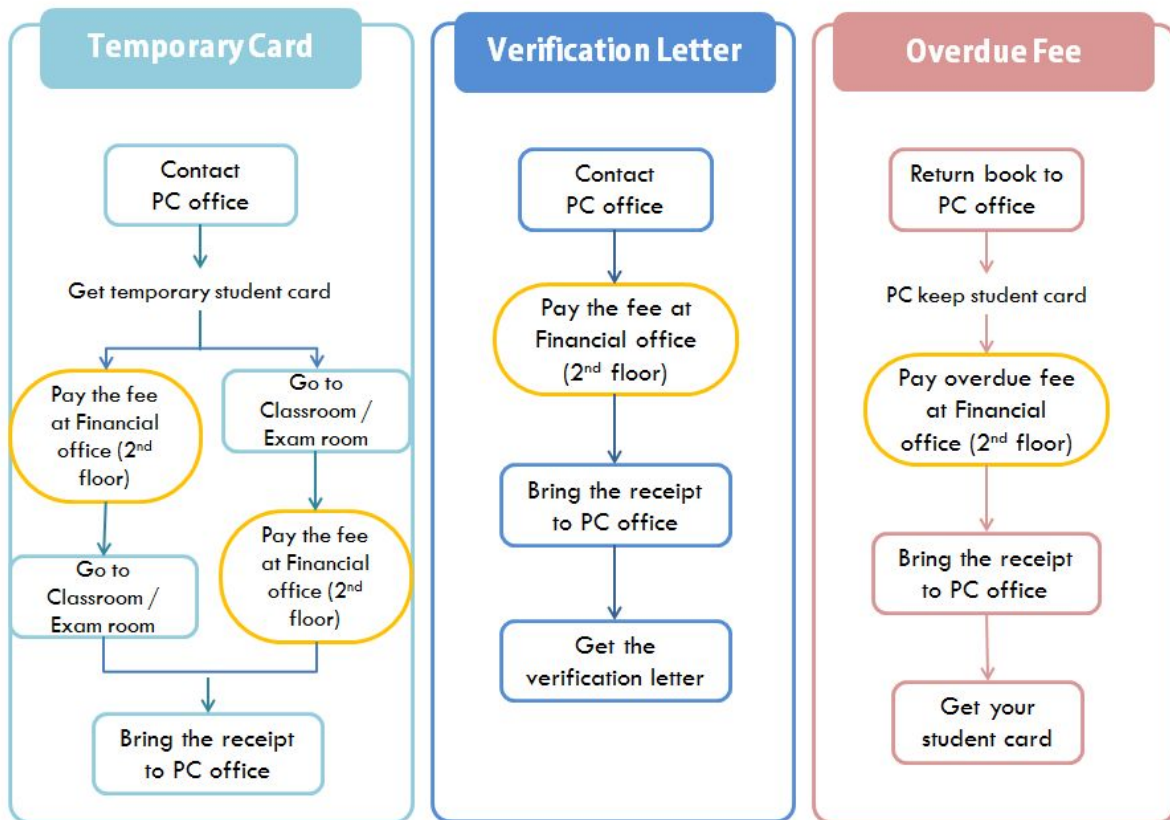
Temporary Card

Contact PC office

Get temporary student card

Pay the fee at Financial office (2$^{nd}$ floor)

Go to Classroom / Exam room

Go to Classroom / Exam room

Pay the fee at Financial office (2$^{nd}$ floor)

Bring the receipt to PC office

Verification Letter

Contact PC office

Pay the fee at Financial office (2$^{nd}$ floor)

Bring the receipt to PC office

Get the verification letter

Overdue Fee

Return book to PC office

PC keep student card

Pay overdue fee at Financial office (2$^{nd}$ floor)

Bring the receipt to PC office

Get your student card